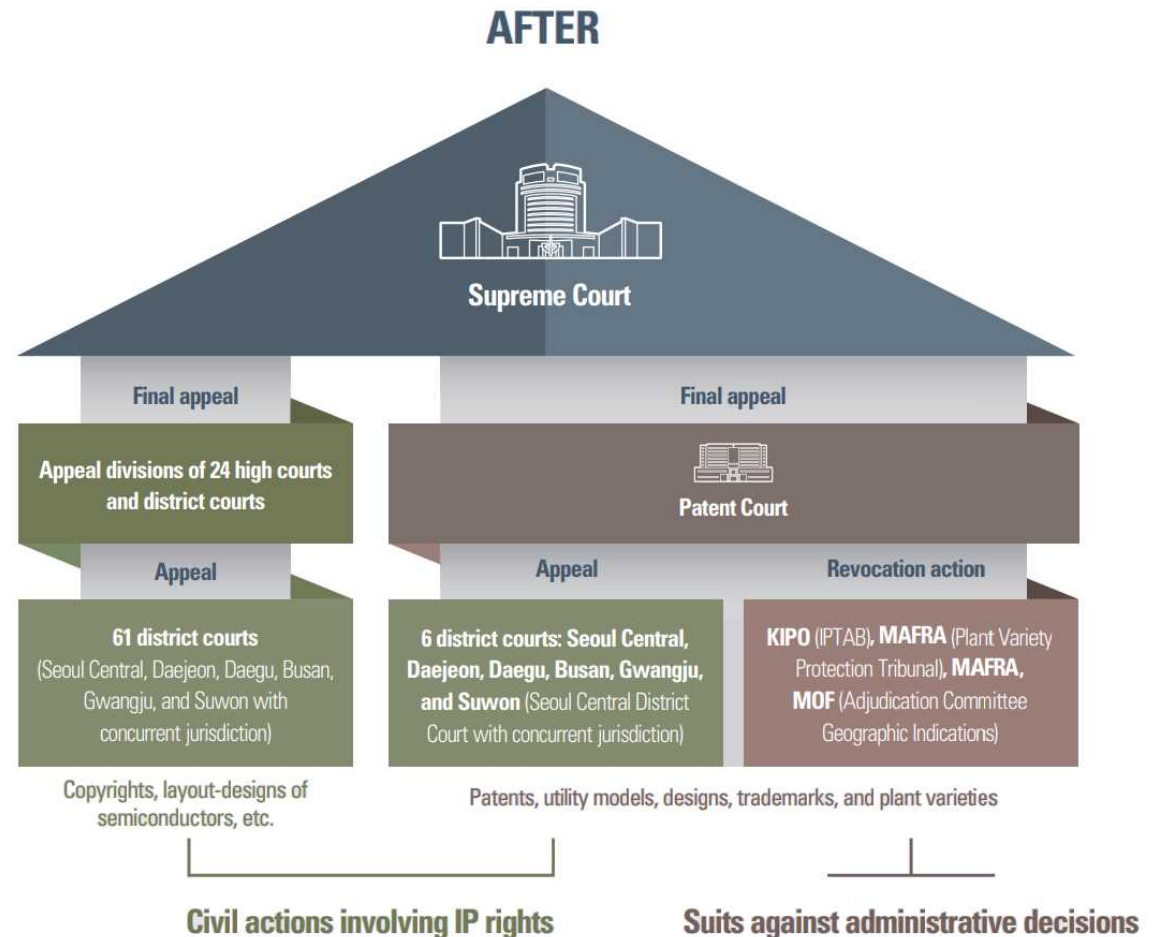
AFTER

Supreme Court

Final appeal

Final appeal

Appeal divisions of 24 high courts and district courts

Patent Court

Appeal

Appeal

Revocation action

61 district courts (Seoul Central, Daejeon, Daegu, Busan, Gwangju, and Suwon with concurrent jurisdiction)

6 district courts: Seoul Central, Daejeon, Daegu, Busan, Gwangju, and Suwon (Seoul Central District Court with concurrent jurisdiction)

KIPO (IPTAB), MAFRA (Plant Variety Protection Tribunal), MAFRA, MOF (Adjudication Committee Geographic Indications)

Copyrights, layout-designs of semiconductors, etc.

Patents, utility models, designs, trademarks, and plant varieties

Civil actions involving IP rights

Suits against administrative decisions